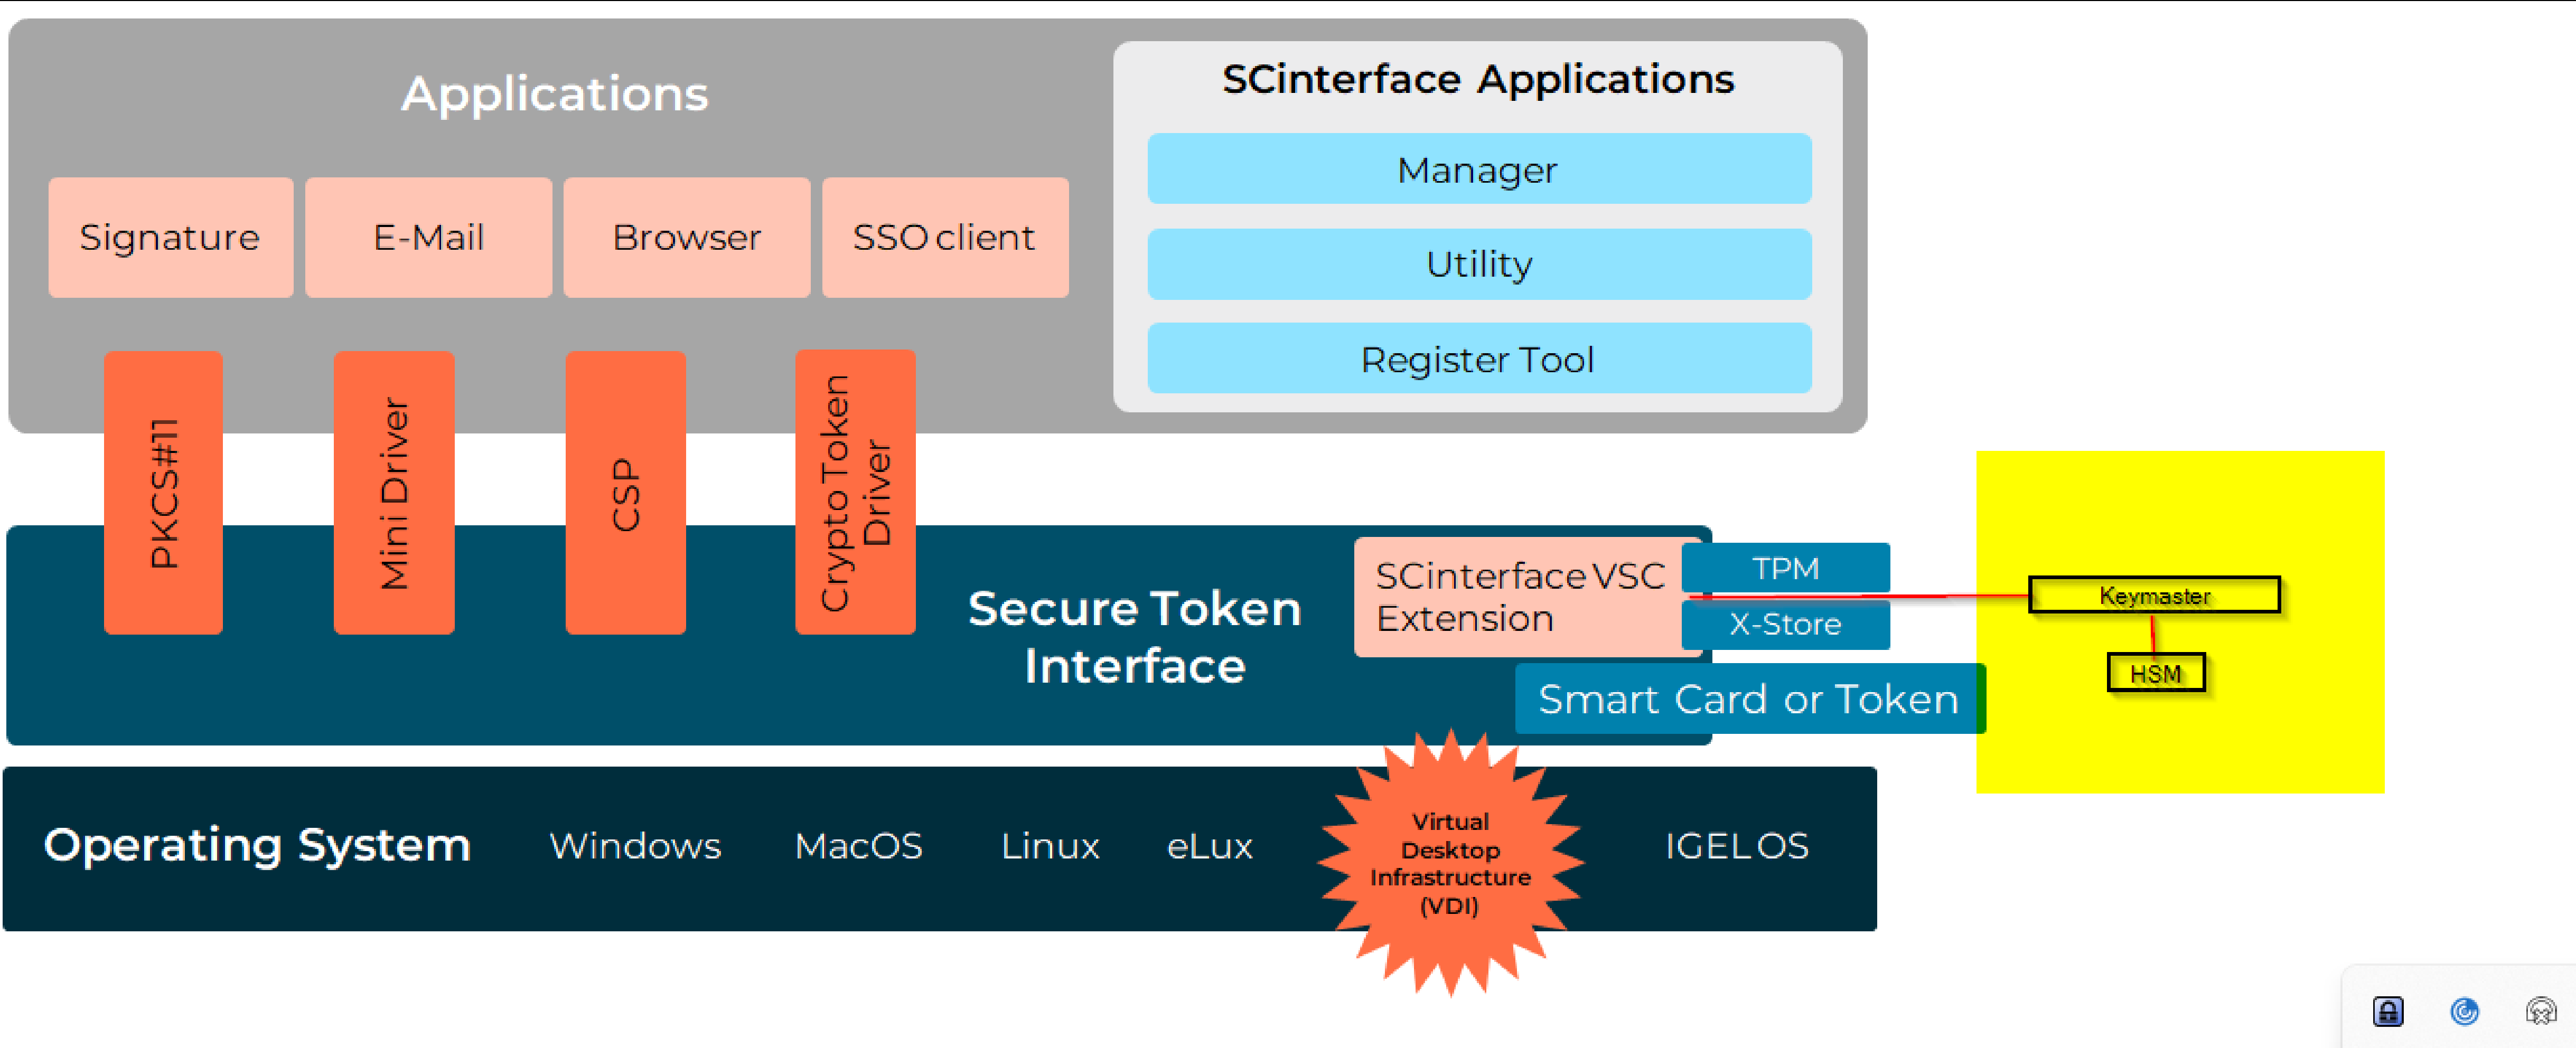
Applications

SCinterface Applications

Manager

Utility

Register Tool

Signature

E-Mail

Browser

SSO client

PKCS#11

Mini Driver

CSP

Crypto Token Driver

Secure Token Interface

SCinterface VSC Extension

TPM

X-Store

Keymaster

HSM

Smart Card or Token

Operating System

Windows

MacOS

Linux

eLux

Virtual Desktop Infrastructure (VDI)

IGEL OS